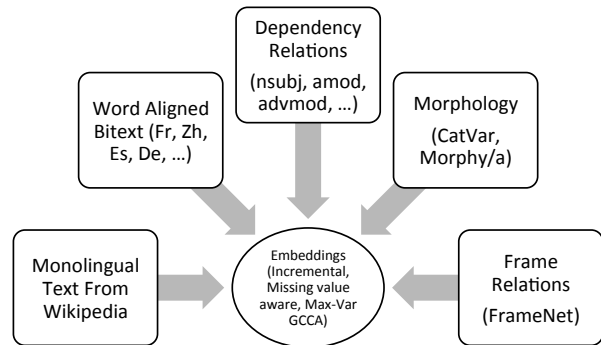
Dependency Relations (nsubj, amod, advmod, …)

Word Aligned Bitext (Fr, Zh, Es, De, …)

Morphology (CatVar, Morphy/a)

Monolingual Text From Wikipedia

Embeddings (Incremental, Missing value aware, Max-Var GCCA)

Frame Relations (FrameNet)